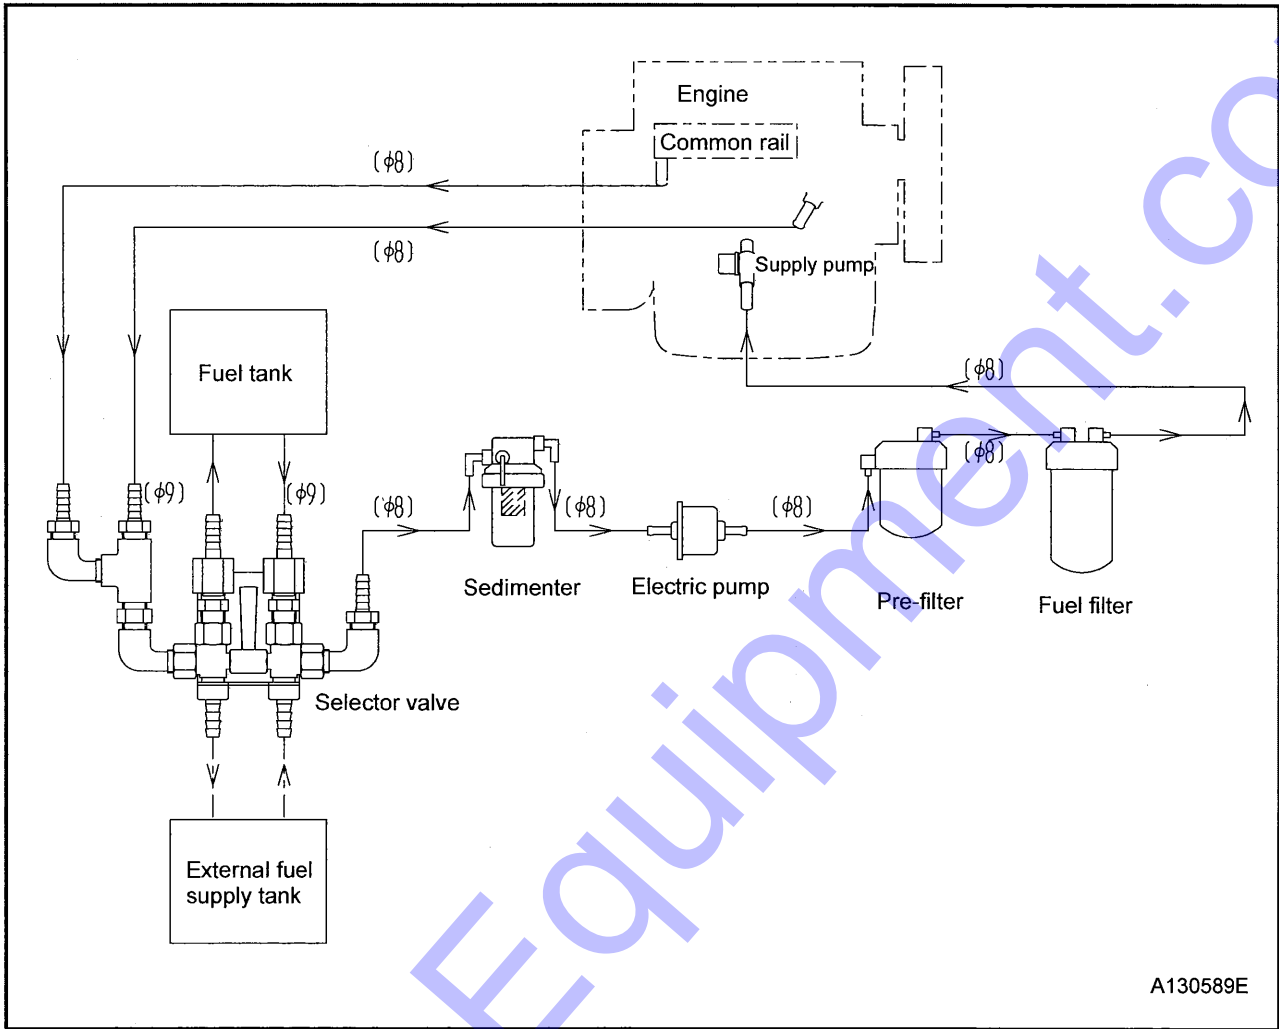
Engine

Common rail

(ϕ8)

(ϕ8)

Supply pump

Fuel tank

(ϕ8)

(ϕ8)

(ϕ9)

(ϕ9)

(ϕ8)

(ϕ8)

(ϕ8)

Sedimenter

Electric pump

Pre-filter

Fuel filter

Selector valve

External fuel supply tank

A130589E

Equipment.co